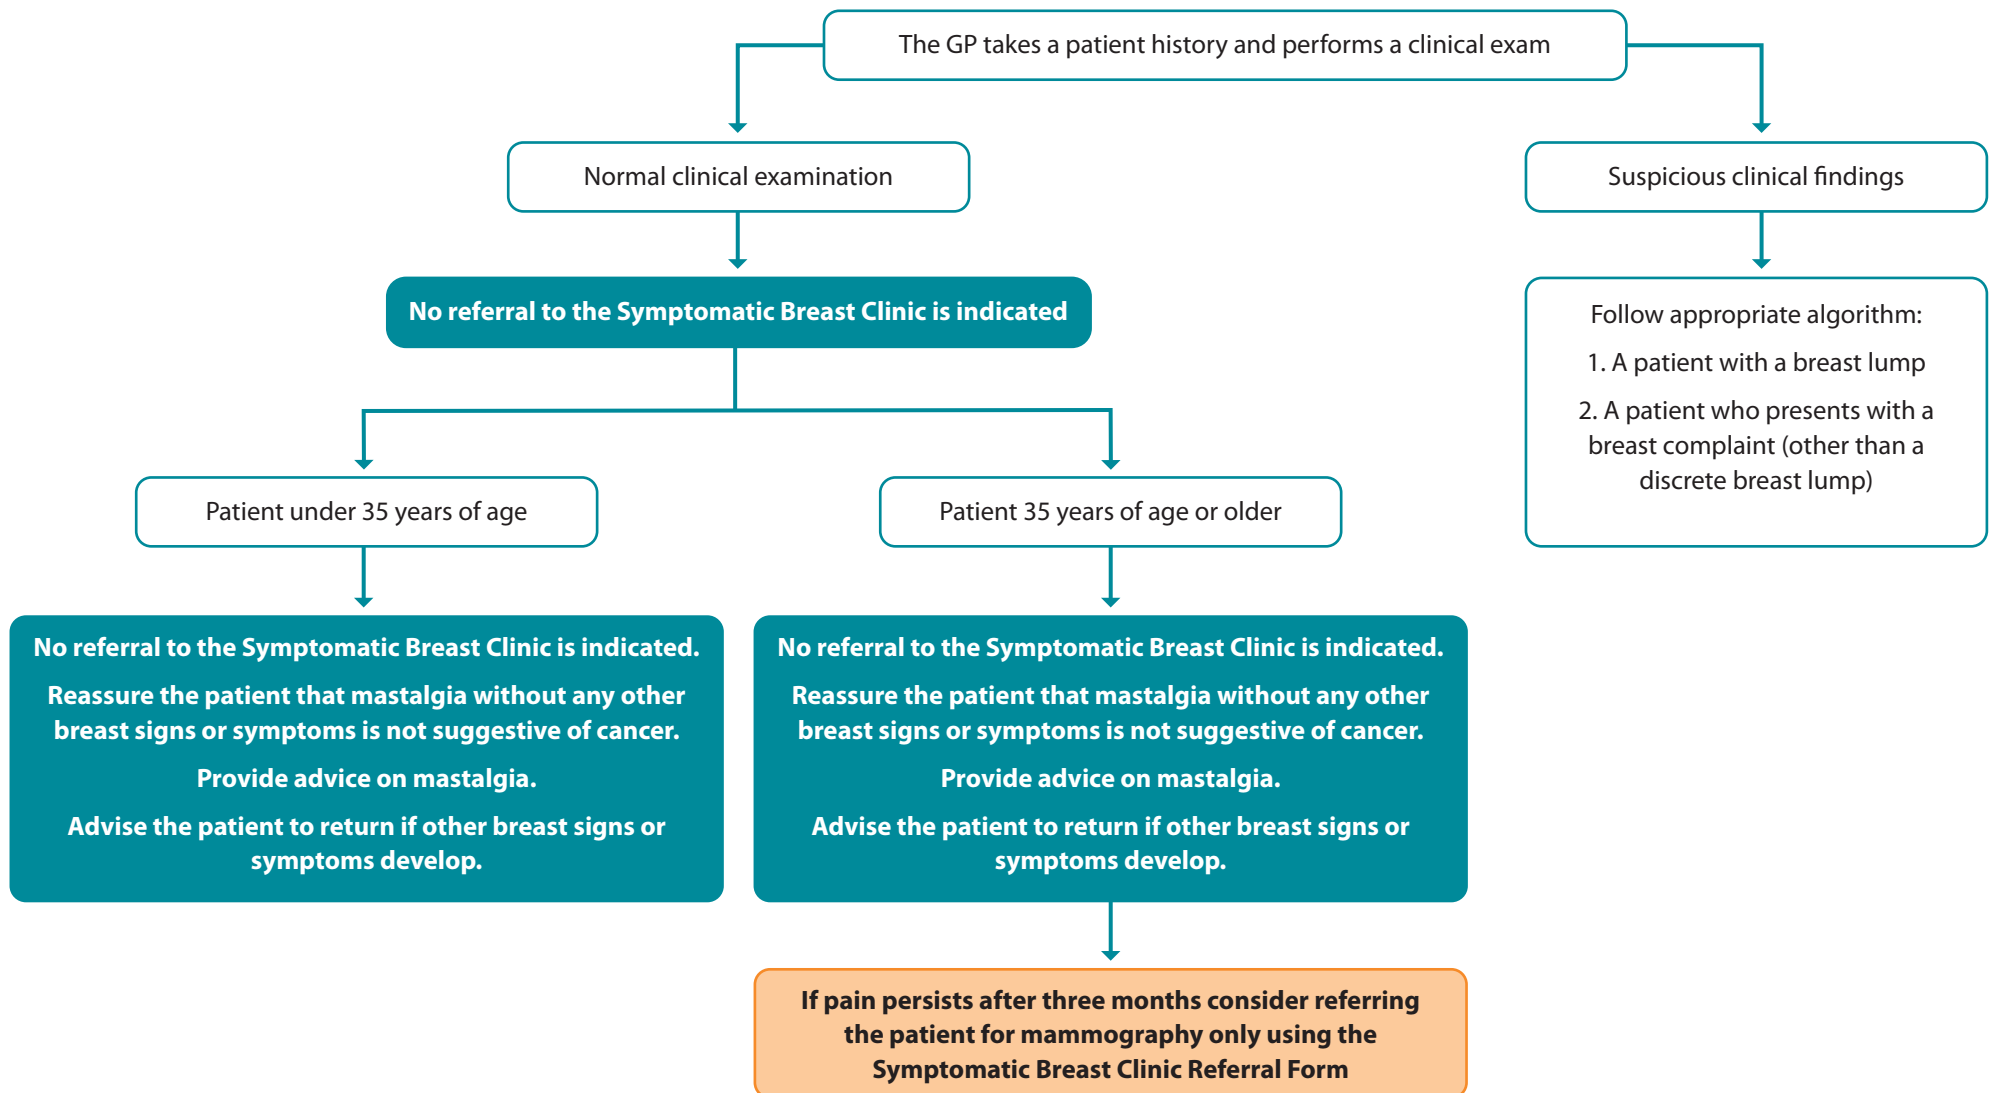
The GP takes a patient history and performs a clinical exam

Normal clinical examination

Suspicious clinical findings

No referral to the Symptomatic Breast Clinic is indicated

Follow appropriate algorithm:

1. A patient with a breast lump

2. A patient who presents with a breast complaint (other than a discrete breast lump)

Patient under 35 years of age

Patient 35 years of age or older

No referral to the Symptomatic Breast Clinic is indicated.

Reassure the patient that mastalgia without any other breast signs or symptoms is not suggestive of cancer.

Provide advice on mastalgia.

Advise the patient to return if other breast signs or symptoms develop.

No referral to the Symptomatic Breast Clinic is indicated.

Reassure the patient that mastalgia without any other breast signs or symptoms is not suggestive of cancer.

Provide advice on mastalgia.

Advise the patient to return if other breast signs or symptoms develop.

If pain persists after three months consider referring the patient for mammography only using the Symptomatic Breast Clinic Referral Form